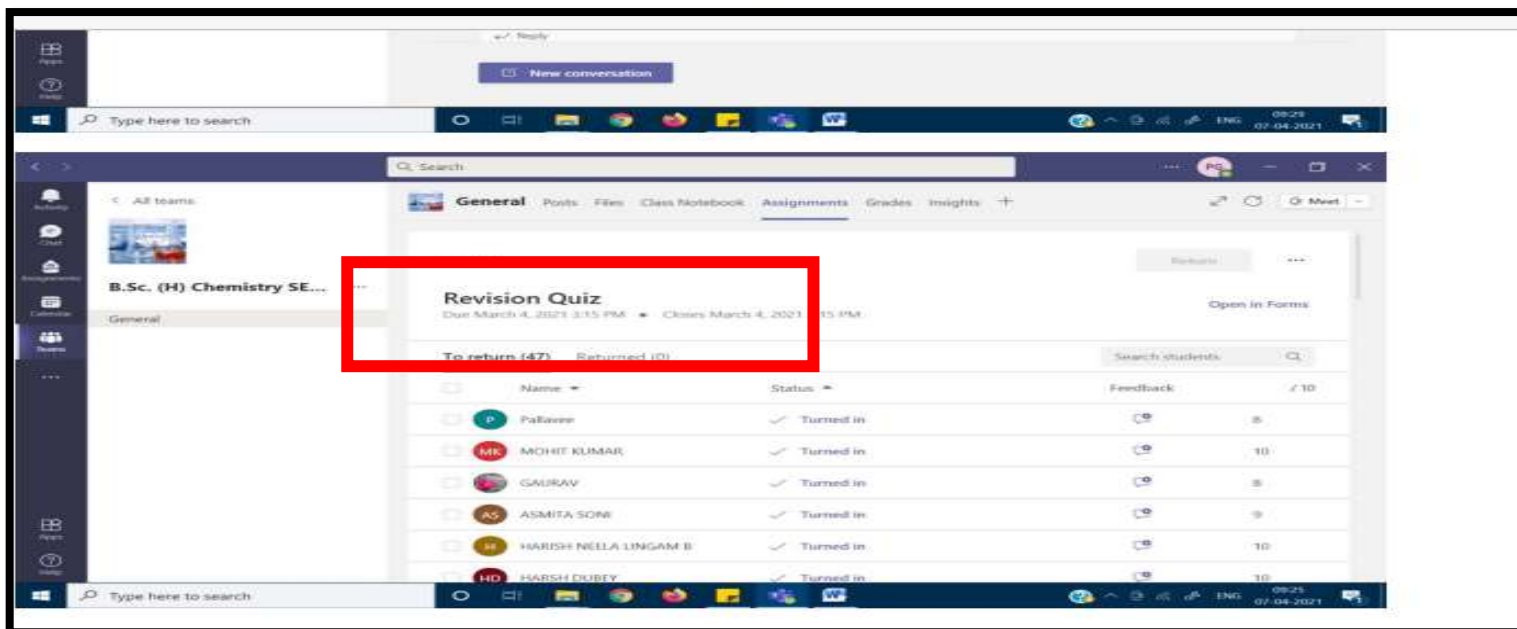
Apps
Help
Reply
New conversation
Type here to search
ENG 09:29 07-04-2021

Search
PG
Activity
Chat
Assignments
Calendar
Teams
...
< All teams
B.Sc. (H) Chemistry SE...
General
General Posts Files Class Notebook Assignments Grades Insights +
Meet
Return
...
Revision Quiz
Due March 4, 2021 3:15 PM • Closes March 4, 2021 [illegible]15 PM
Open in Forms
To return (47) Returned (0)
Search students

| | Name | Status | Feedback | /10 |
|---|---|---|---|---|
| P | Pallavee | Turned in | | 8 |
| MK | MOHIT KUMAR | Turned in | | 10 |
| | GAURAV | Turned in | | 8 |
| AS | ASMITA SONI | Turned in | | 9 |
| H | HARISH NEELA LINGAM B | Turned in | | 10 |
| HD | HARSH DUBEY | Turned in | | 10 |

Apps
Help
Type here to search
ENG 09:25 07-04-2021